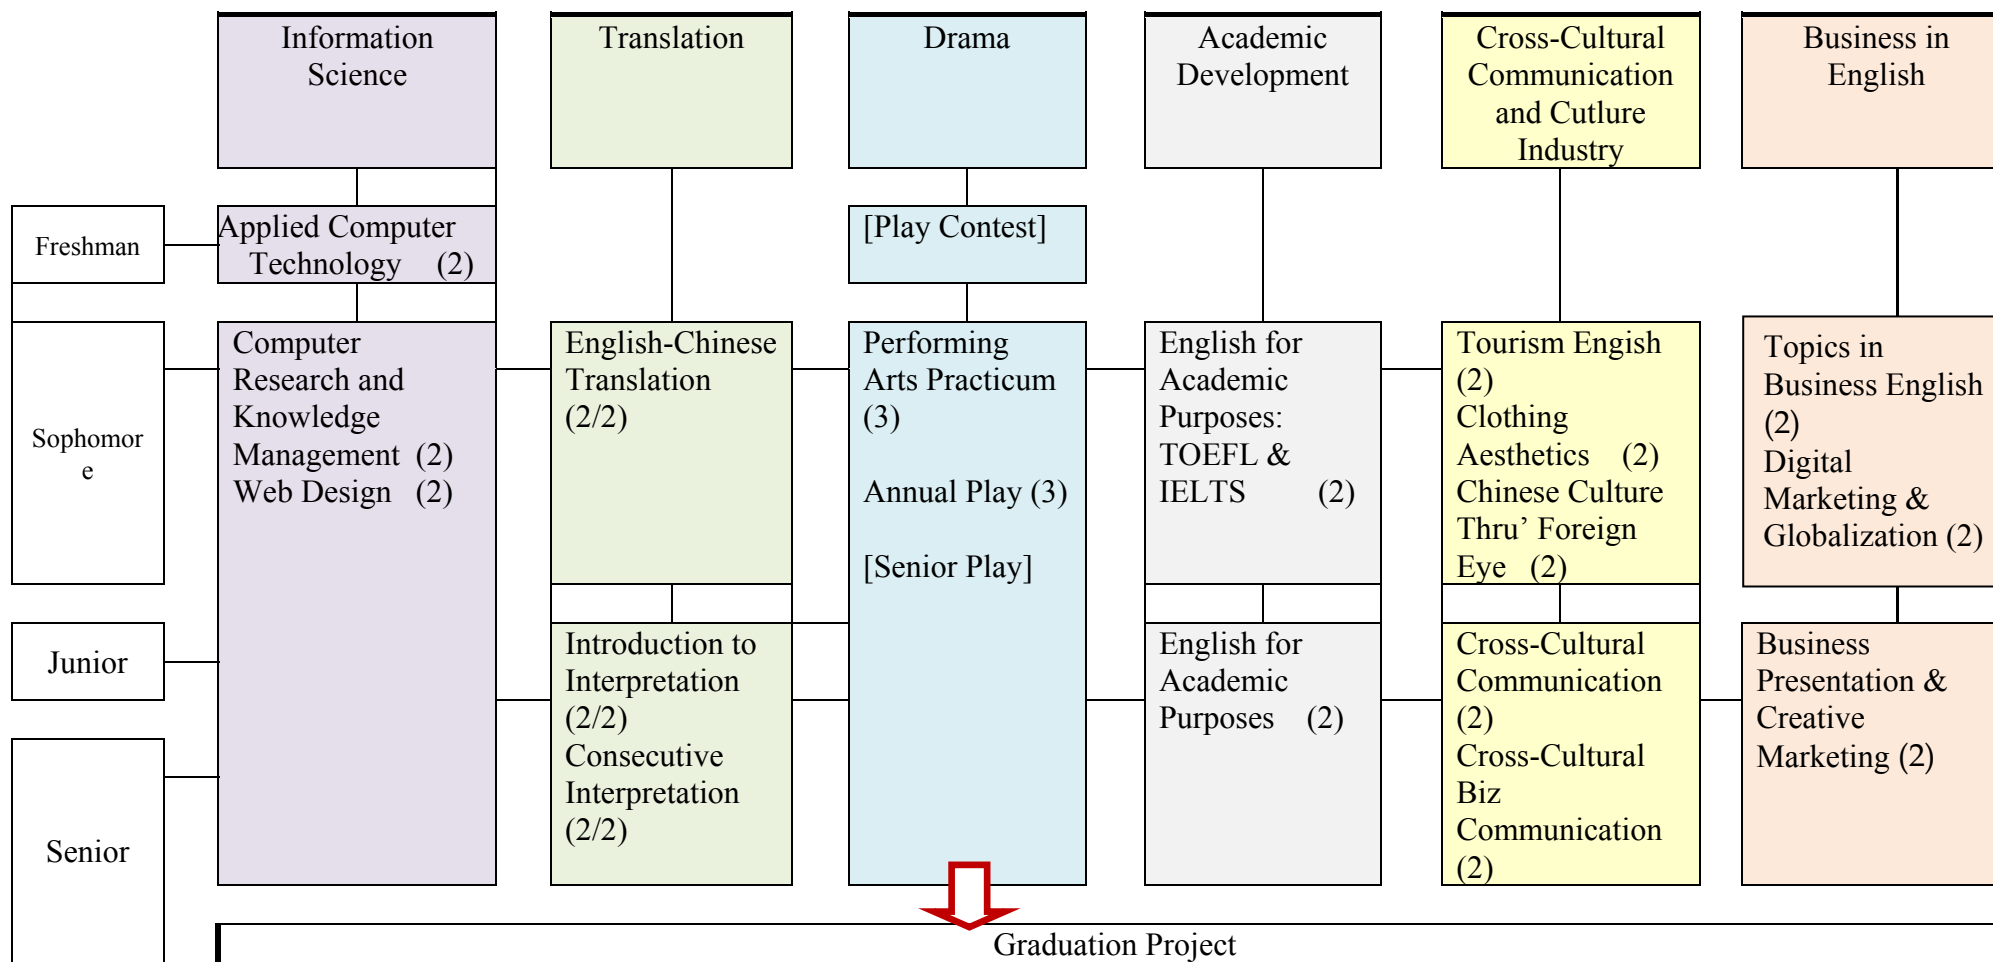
Information Science

Translation

Drama

Academic Development

Cross-Cultural Communication and Cutlure Industry

Business in English

Freshman

Applied Computer Technology (2)

[Play Contest]

Sophomor e

Computer Research and Knowledge Management (2)
Web Design (2)

English-Chinese Translation (2/2)

Performing Arts Practicum (3)

Annual Play (3)

[Senior Play]

English for Academic Purposes: TOEFL & IELTS (2)

Tourism Engish (2)
Clothing Aesthetics (2)
Chinese Culture Thru' Foreign Eye (2)

Topics in Business English (2)
Digital Marketing & Globalization (2)

Junior

Introduction to Interpretation (2/2)
Consecutive Interpretation (2/2)

English for Academic Purposes (2)

Cross-Cultural Communication (2)
Cross-Cultural Biz Communication (2)

Business Presentation & Creative Marketing (2)

Senior

Graduation Project